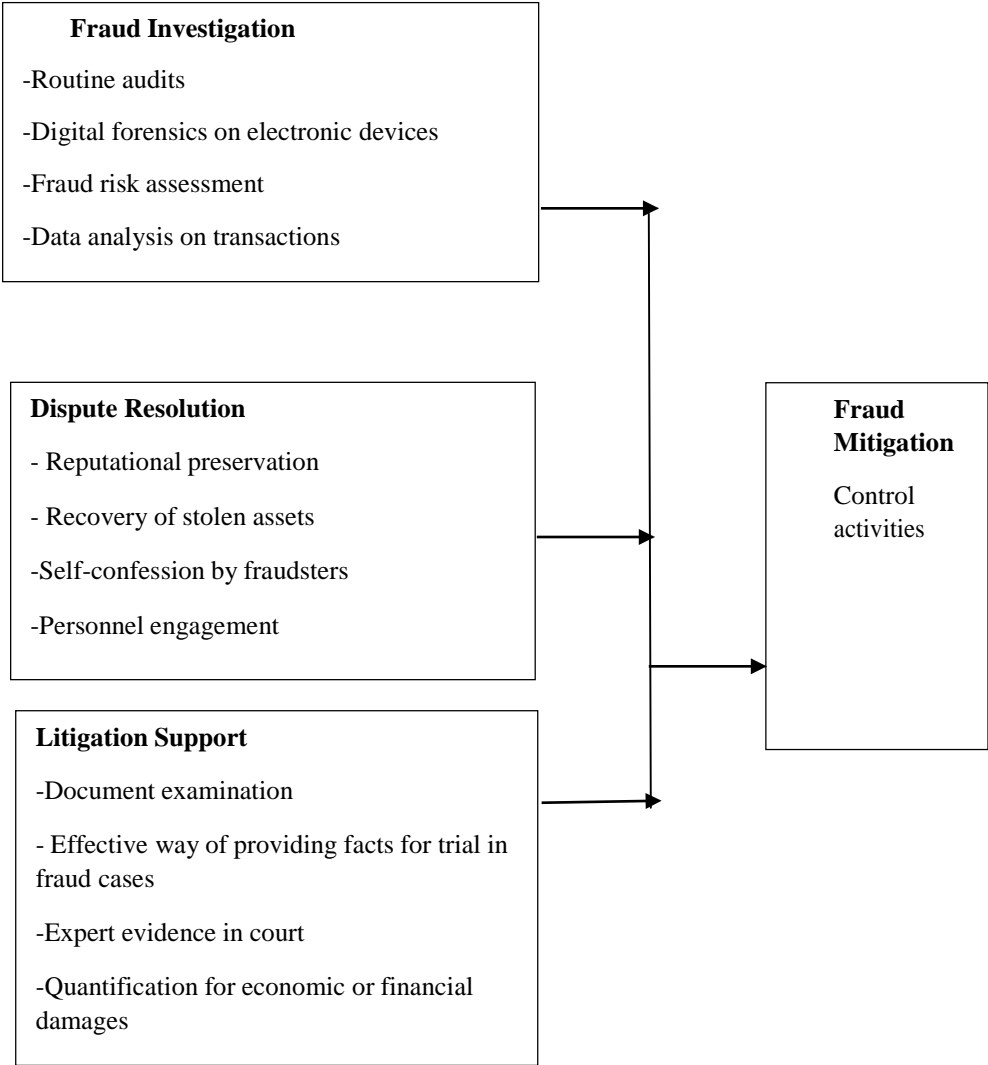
**Fraud Investigation**

-Routine audits

-Digital forensics on electronic devices

-Fraud risk assessment

-Data analysis on transactions

**Dispute Resolution**

- Reputational preservation

- Recovery of stolen assets

-Self-confession by fraudsters

-Personnel engagement

**Litigation Support**

-Document examination

- Effective way of providing facts for trial in fraud cases

-Expert evidence in court

-Quantification for economic or financial damages

**Fraud Mitigation**

Control activities